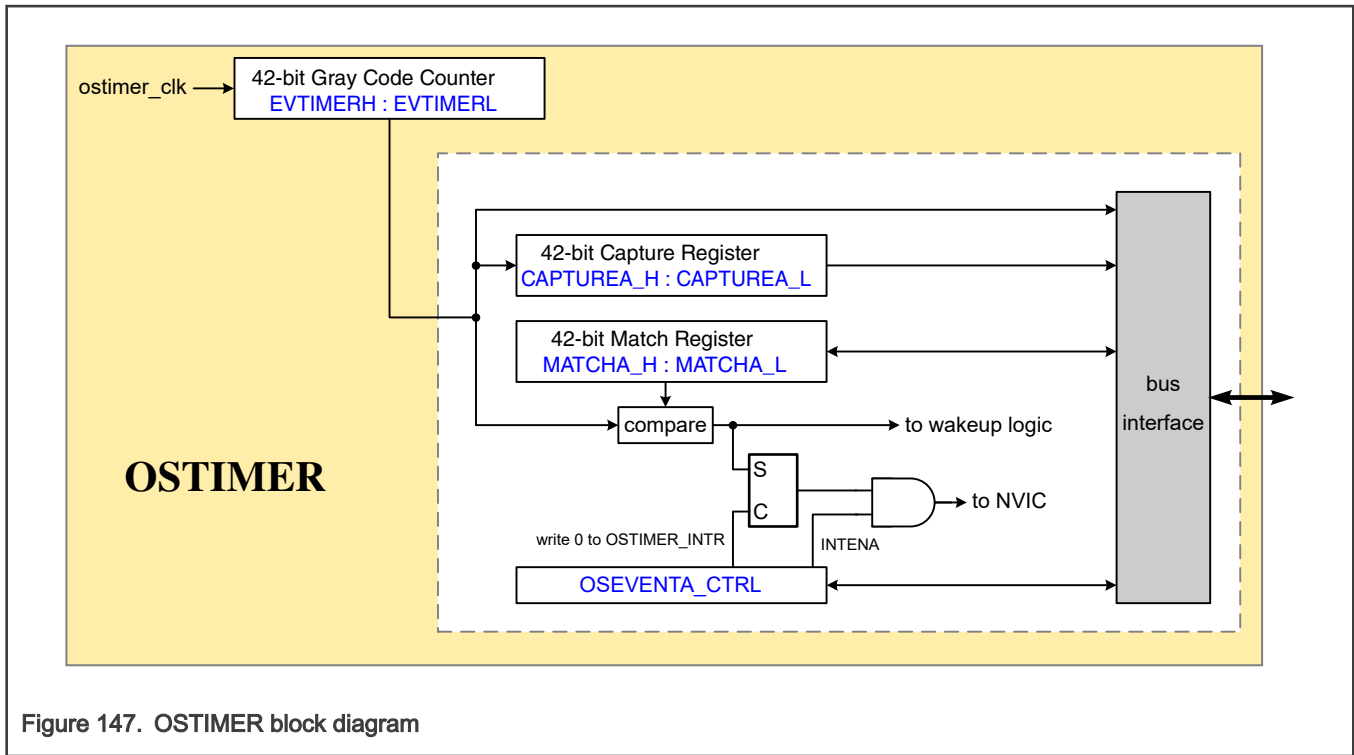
ostimer_clk

42-bit Gray Code Counter
EVTIMERH : EVTIMERL

42-bit Capture Register
CAPTUREA_H : CAPTUREA_L

42-bit Match Register
MATCHA_H : MATCHA_L

compare

to wakeup logic

S

C

to NVIC

write 0 to OSTIMER_INTR

INTENA

OSEVENTA_CTRL

bus interface

OSTIMER

Figure 147. OSTIMER block diagram